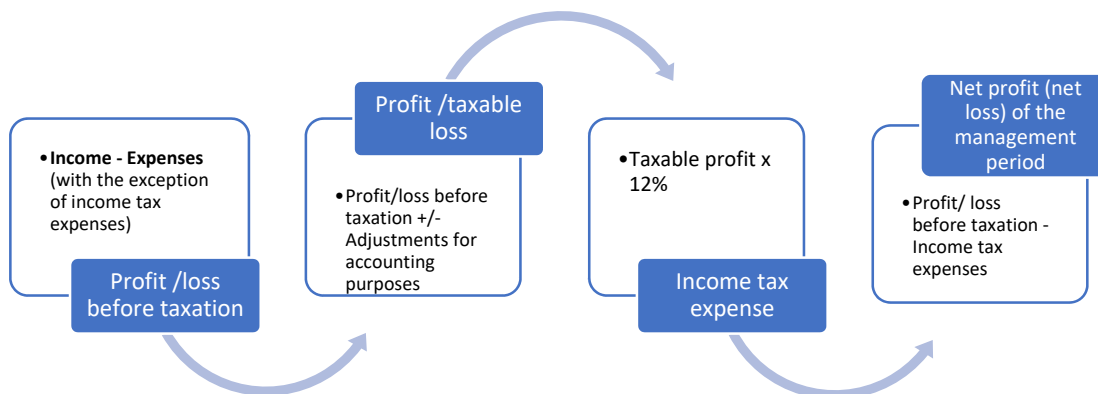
•Income - Expenses (with the exception of income tax expenses)

Profit /loss before taxation

Profit /taxable loss

•Profit/loss before taxation +/- Adjustments for accounting purposes

•Taxable profit x 12%

Income tax expense

Net profit (net loss) of the management period

•Profit/ loss before taxation - Income tax expenses